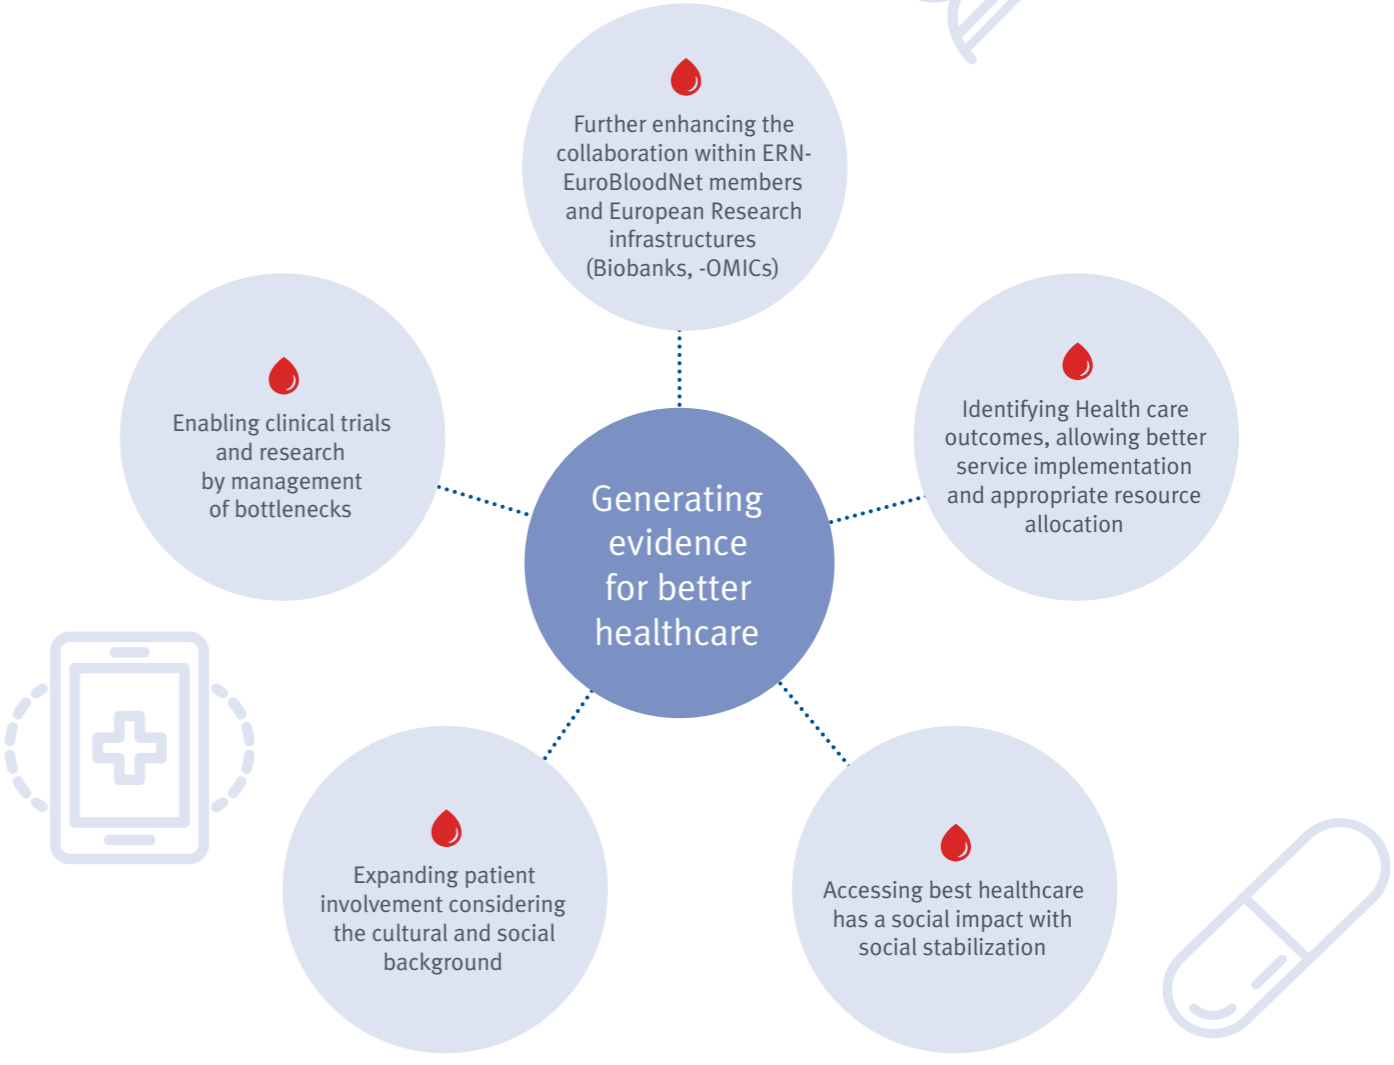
Further enhancing the collaboration within ERN-EuroBloodNet members and European Research infrastructures (Biobanks, -OMICs)

Enabling clinical trials and research by management of bottlenecks

Generating evidence for better healthcare

Identifying Health care outcomes, allowing better service implementation and appropriate resource allocation

Expanding patient involvement considering the cultural and social background

Accessing best healthcare has a social impact with social stabilization